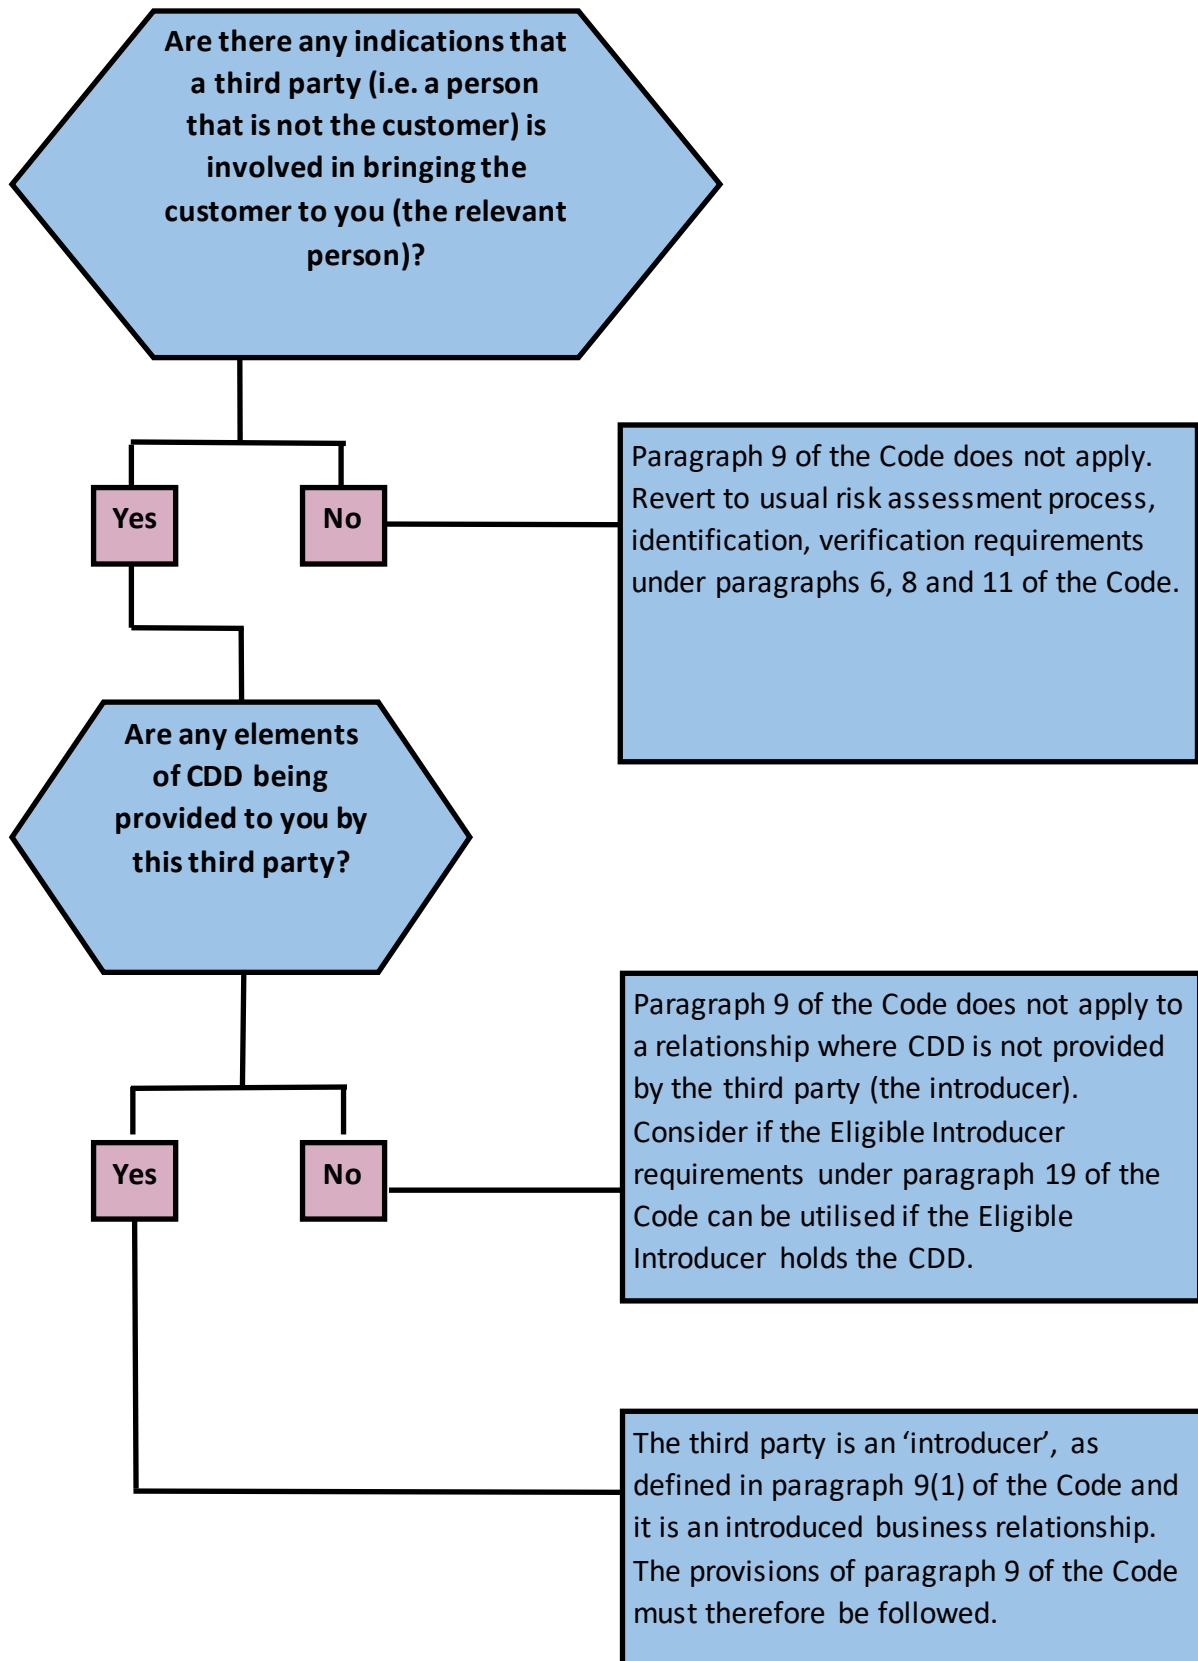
Are there any indications that a third party (i.e. a person that is not the customer) is involved in bringing the customer to you (the relevant person)?

Yes

No

Paragraph 9 of the Code does not apply. Revert to usual risk assessment process, identification, verification requirements under paragraphs 6, 8 and 11 of the Code.

Are any elements of CDD being provided to you by this third party?

Yes

No

Paragraph 9 of the Code does not apply to a relationship where CDD is not provided by the third party (the introducer). Consider if the Eligible Introducer requirements under paragraph 19 of the Code can be utilised if the Eligible Introducer holds the CDD.

The third party is an ‘introducer’, as defined in paragraph 9(1) of the Code and it is an introduced business relationship. The provisions of paragraph 9 of the Code must therefore be followed.